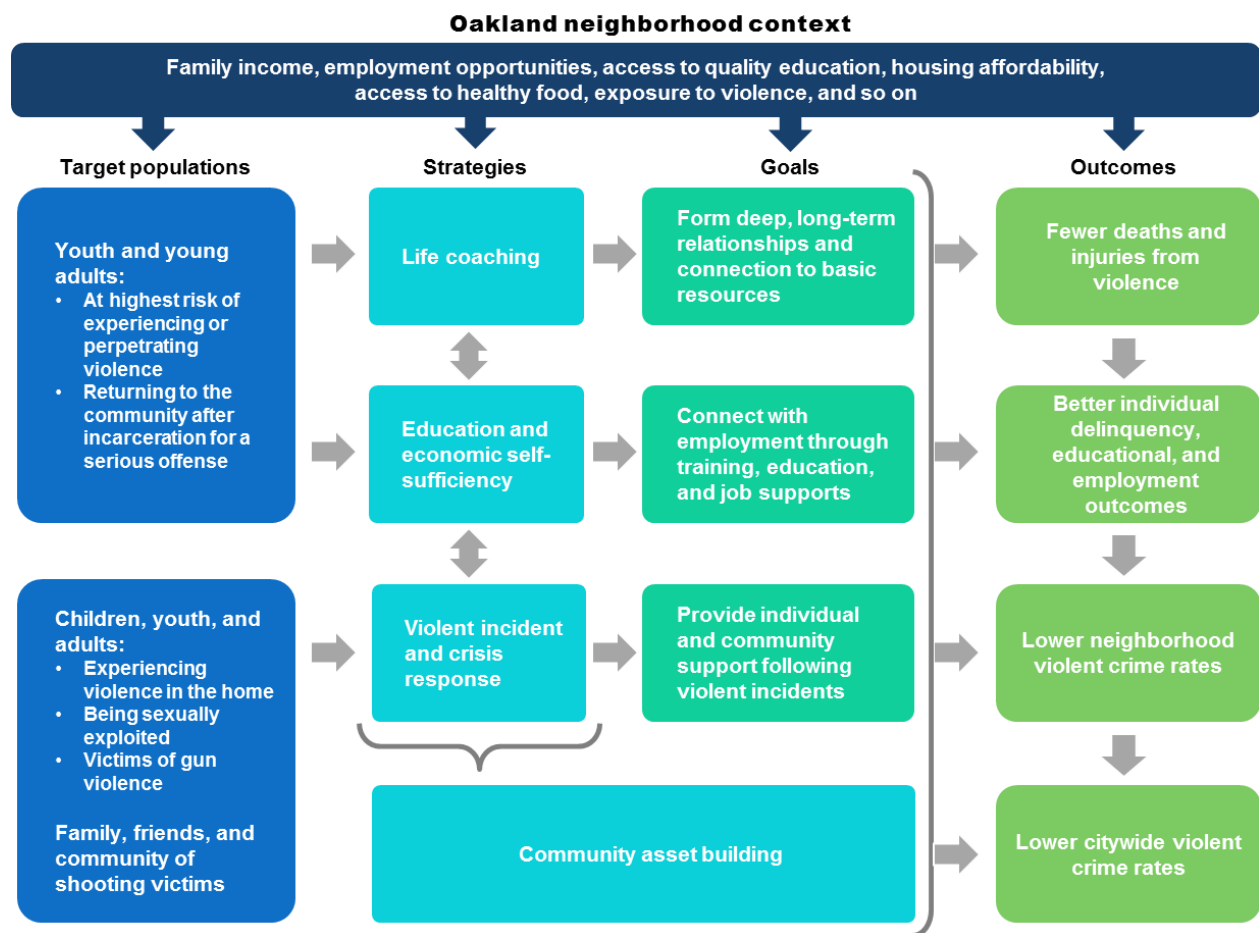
Oakland neighborhood context

Family income, employment opportunities, access to quality education, housing affordability, access to healthy food, exposure to violence, and so on

Target populations

Youth and young adults:
• At highest risk of experiencing or perpetrating violence
• Returning to the community after incarceration for a serious offense

Children, youth, and adults:
• Experiencing violence in the home
• Being sexually exploited
• Victims of gun violence

Family, friends, and community of shooting victims

Strategies

Life coaching

Education and economic self-sufficiency

Violent incident and crisis response

Community asset building

Goals

Form deep, long-term relationships and connection to basic resources

Connect with employment through training, education, and job supports

Provide individual and community support following violent incidents

Outcomes

Fewer deaths and injuries from violence

Better individual delinquency, educational, and employment outcomes

Lower neighborhood violent crime rates

Lower citywide violent crime rates